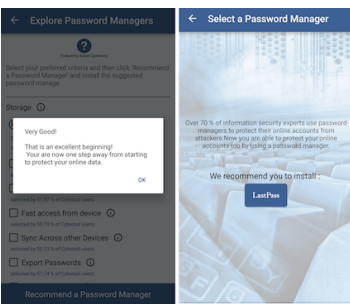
Explore Password Managers

Frequently Asked Questions

Select your preferred criteria and then click 'Recommend a Password Manager' and install the suggested password manage

Storage

Very Good!

That is an excellent beginning!
Your are now one step away from starting to protect your online data.

OK

selected by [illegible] of Cyberaid users

Fast access from device

selected by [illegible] of Cyberaid users

Sync Across other Devices

selected by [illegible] of Cyberaid users

Export Passwords

selected by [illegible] of Cyberaid users

Recommend a Password Manager

Select a Password Manager

Over 70 % of information security experts use password managers to protect their online accounts from attackers.Now you are able to protect your online accounts too by using a password manager.

We recommend you to install :

LastPass